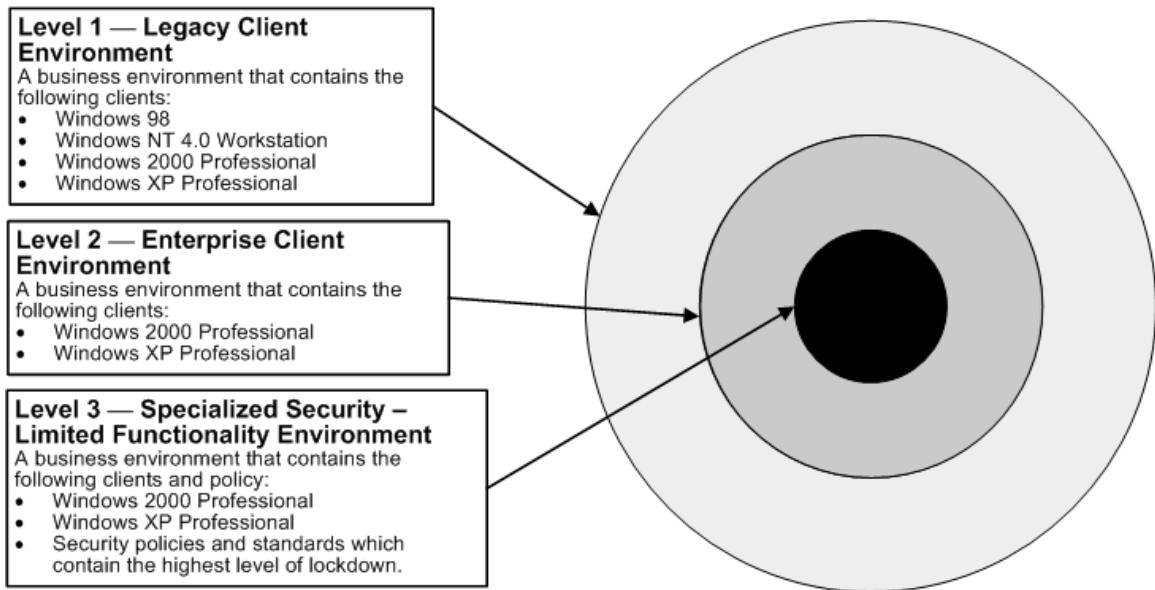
**Level 1 — Legacy Client Environment**
A business environment that contains the following clients:
- Windows 98
- Windows NT 4.0 Workstation
- Windows 2000 Professional
- Windows XP Professional

**Level 2 — Enterprise Client Environment**
A business environment that contains the following clients:
- Windows 2000 Professional
- Windows XP Professional

**Level 3 — Specialized Security – Limited Functionality Environment**
A business environment that contains the following clients and policy:
- Windows 2000 Professional
- Windows XP Professional
- Security policies and standards which contain the highest level of lockdown.